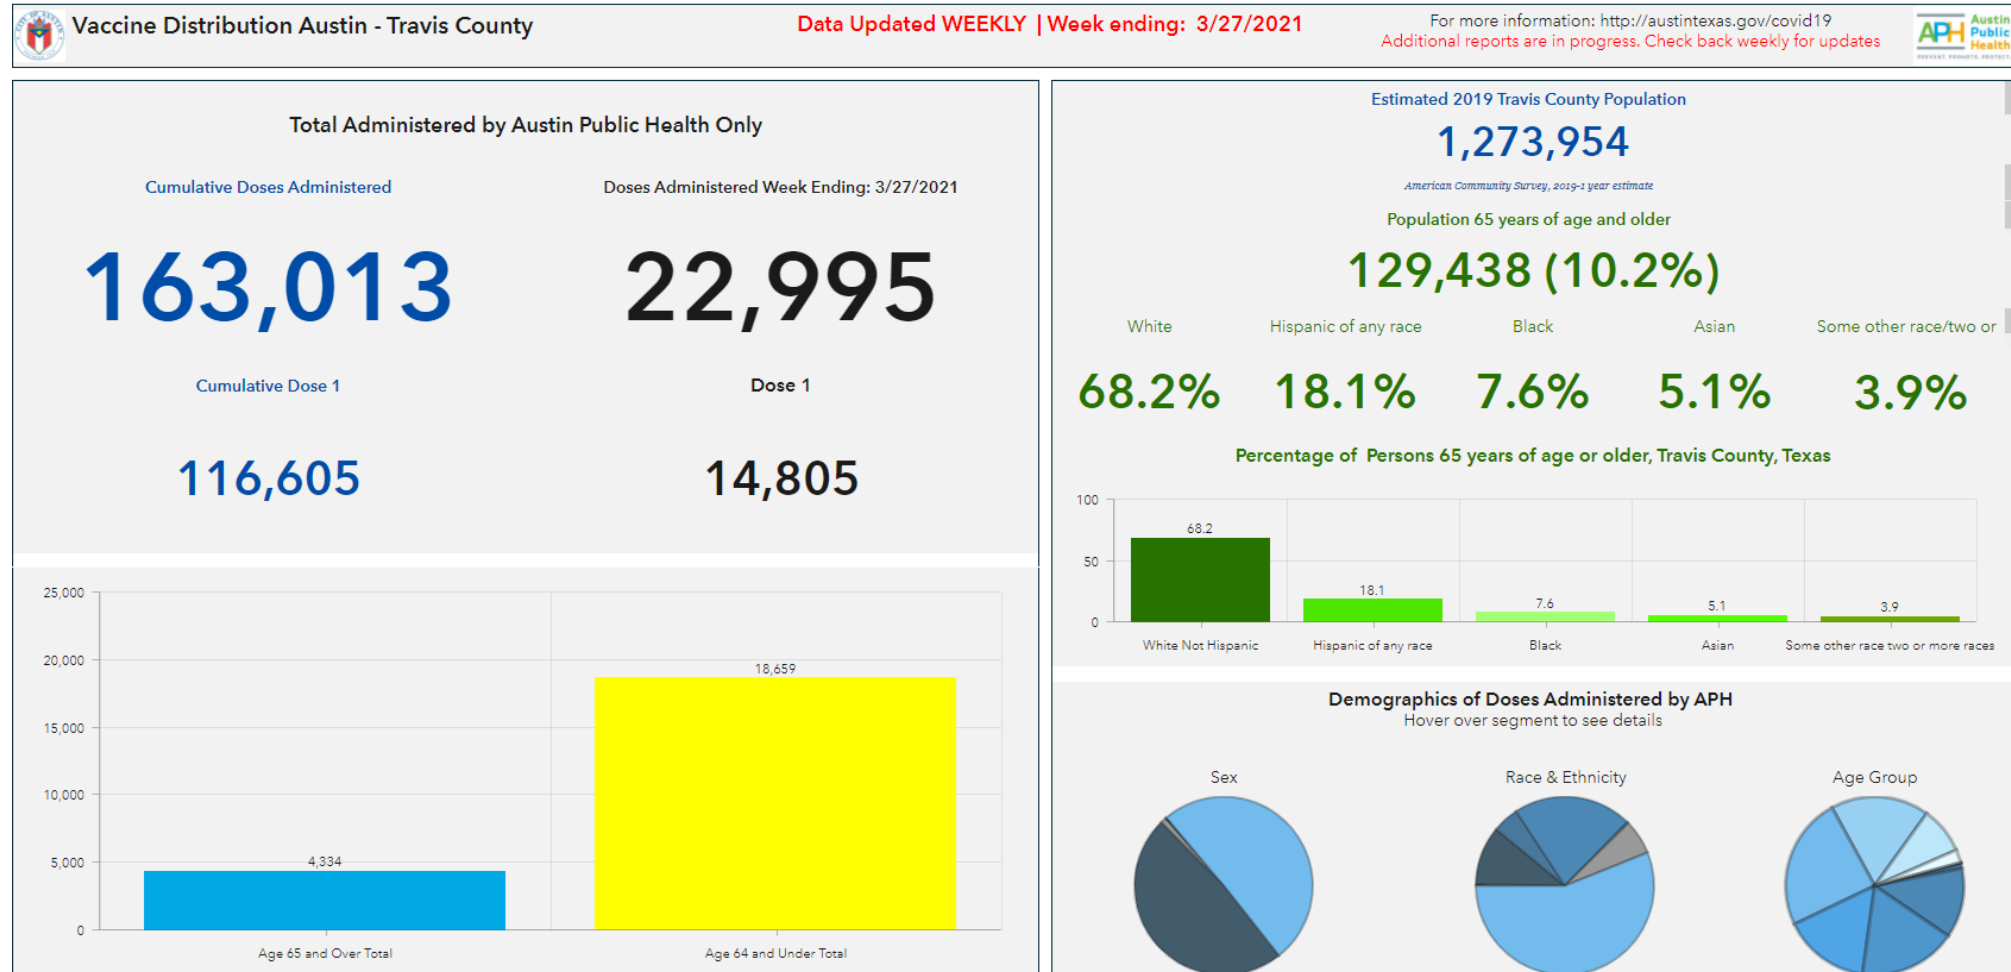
Vaccine Distribution Austin - Travis County

Data Updated WEEKLY | Week ending: 3/27/2021

For more information: http://austintexas.gov/covid19
Additional reports are in progress. Check back weekly for updates

APH Austin Public Health

Total Administered by Austin Public Health Only

Cumulative Doses Administered

163,013

Doses Administered Week Ending: 3/27/2021

22,995

Cumulative Dose 1

116,605

Dose 1

14,805

25,000
20,000
15,000
10,000
5,000
0

4,334
Age 65 and Over Total

18,659
Age 64 and Under Total

Estimated 2019 Travis County Population

1,273,954

American Community Survey, 2019-1 year estimate

Population 65 years of age and older

129,438 (10.2%)

| White | Hispanic of any race | Black | Asian | Some other race/two or |
|---|---|---|---|---|
| 68.2% | 18.1% | 7.6% | 5.1% | 3.9% |

Percentage of Persons 65 years of age or older, Travis County, Texas

100
50
0

68.2
White Not Hispanic

18.1
Hispanic of any race

7.6
Black

5.1
Asian

3.9
Some other race two or more races

Demographics of Doses Administered by APH
Hover over segment to see details

Sex

Race & Ethnicity

Age Group